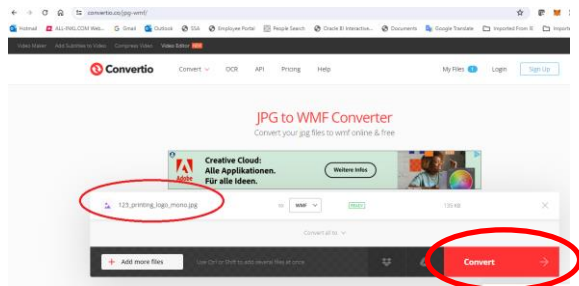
convertio.co/jpg-wmf/

Hotmail ALL-INKL.COM Web... Gmail Outlook SSA Employee Portal People Search Oracle BI Interactive... Documents Google Translate Imported From IE Import

Video Maker Add Subtitles to Video Compress Video Video Editor NEW

Convertio Convert OCR API Pricing Help My Files 0 Login Sign Up

JPG to WMF Converter

Convert your jpg files to wmf online & free

Adobe Creative Cloud: Alle Applikationen. Für alle Ideen. Weitere Infos

123_printing_logo_mono.jpg to WMF READY 135 KB

Convert all to

+ Add more files Use Ctrl or Shift to add several files at once

Convert